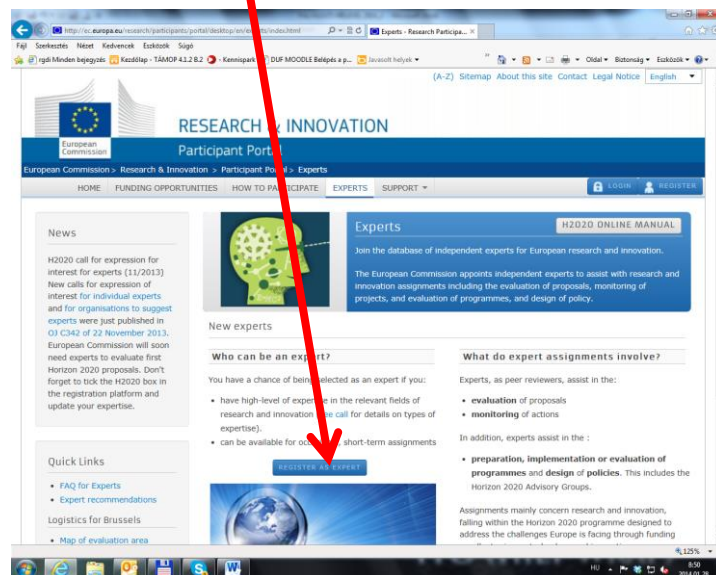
http://ec.europa.eu/research/participants/portal/desktop/en/e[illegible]ts/index.html
Experts - Research Participa... ×
Fájl Szerkesztés Nézet Kedvencek Eszközök Súgó
rgdi Minden bejegyzés Kezdőlap - TÁMOP 4.1.2 B.2 - Kennispark DUF MOODLE Belépés a p... Javasolt helyek
Oldal Biztonság Eszközök

(A-Z) Sitemap About this site Contact Legal Notice English

European Commission
RESEARCH & INNOVATION
Participant Portal
European Commission > Research & Innovation > Participant Po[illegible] > Experts
HOME FUNDING OPPORTUNITIES HOW TO PA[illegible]TICIPATE EXPERTS SUPPORT
LOGIN REGISTER

News
H2020 call for expression for interest for experts (11/2013) New calls for expression of interest for individual experts and for organisations to suggest experts were just published in OJ C342 of 22 November 2013. European Commission will soon need experts to evaluate first Horizon 2020 proposals. Don't forget to tick the H2020 box in the registration platform and update your expertise.

Quick Links
• FAQ for Experts
• Expert recommendations
Logistics for Brussels
• Map of evaluation area

Experts
H2020 ONLINE MANUAL
Join the database of independent experts for European research and innovation.
The European Commission appoints independent experts to assist with research and innovation assignments including the evaluation of proposals, monitoring of projects, and evaluation of programmes, and design of policy.

New experts
Who can be an ex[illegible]ert?
You have a chance of bein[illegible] selected as an expert if you:
• have high-level of expert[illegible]e in the relevant fields of research and innovation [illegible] call for details on types of expertise).
• can be available for occ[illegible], short-term assignments
REGISTER A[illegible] EXPERT

What do expert assignments involve?
Experts, as peer reviewers, assist in the:
• evaluation of proposals
• monitoring of actions
In addition, experts assist in the :
• preparation, implementation or evaluation of programmes and design of policies. This includes the Horizon 2020 Advisory Groups.
Assignments mainly concern research and innovation, falling within the Horizon 2020 programme designed to address the challenges Europe is facing through funding

125%
HU 8:50